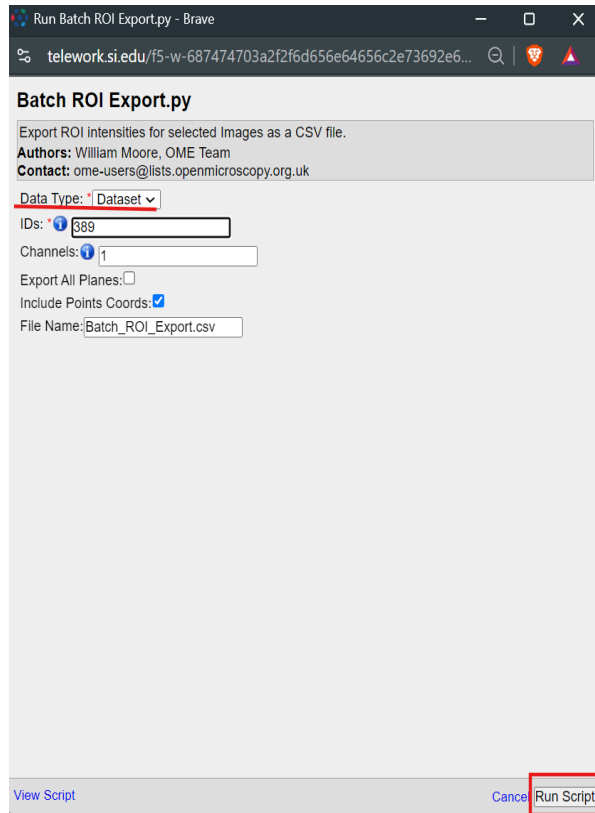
Run Batch ROI Export.py - Brave

telework.si.edu/f5-w-687474703a2f2f6d656e64656c2e73692e6...

Batch ROI Export.py

Export ROI intensities for selected Images as a CSV file.
**Authors:** William Moore, OME Team
**Contact:** ome-users@lists.openmicroscopy.org.uk

Data Type: * Dataset

IDs: * 389

Channels: 1

Export All Planes:

Include Points Coords:

File Name: Batch_ROI_Export.csv

View Script

Cancel Run Script